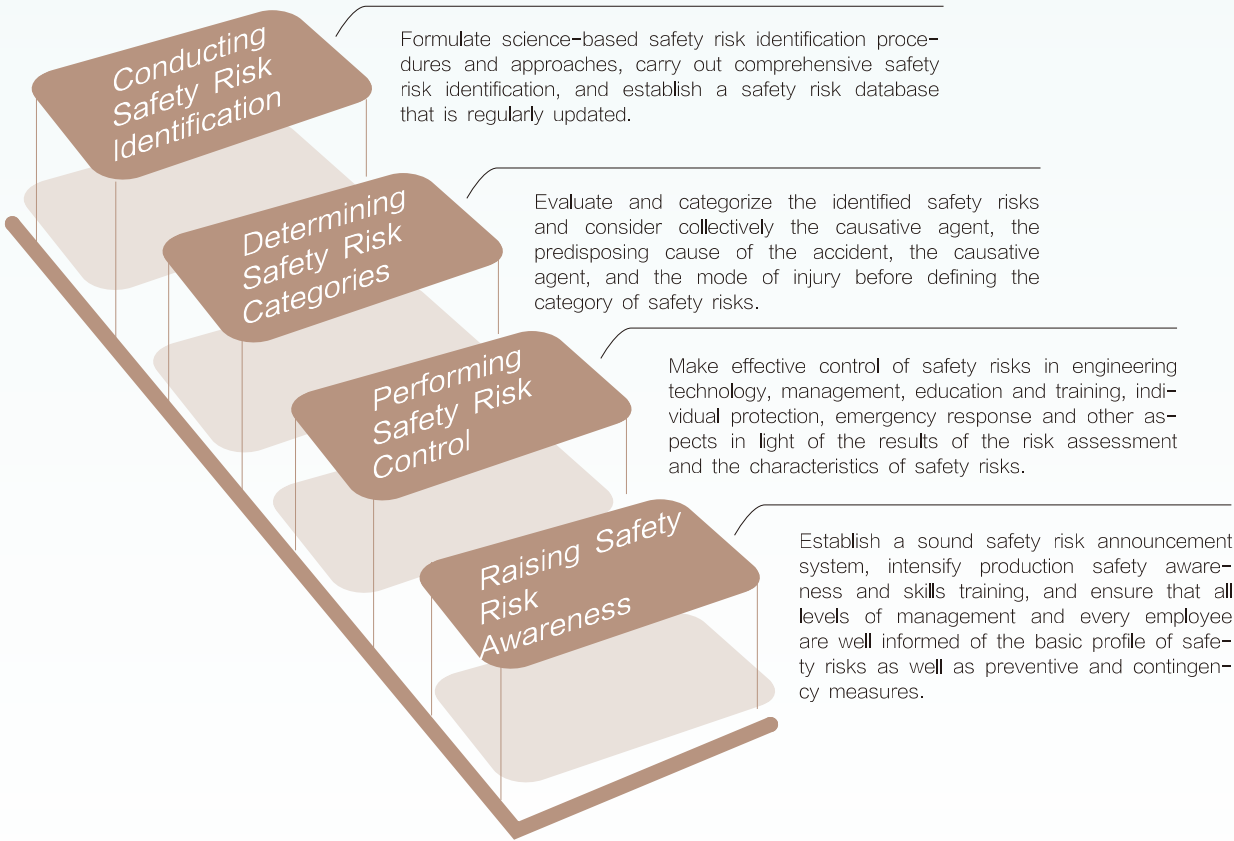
Conducting Safety Risk Identification

Formulate science-based safety risk identification procedures and approaches, carry out comprehensive safety risk identification, and establish a safety risk database that is regularly updated.

Determining Safety Risk Categories

Evaluate and categorize the identified safety risks and consider collectively the causative agent, the predisposing cause of the accident, the causative agent, and the mode of injury before defining the category of safety risks.

Performing Safety Risk Control

Make effective control of safety risks in engineering technology, management, education and training, individual protection, emergency response and other aspects in light of the results of the risk assessment and the characteristics of safety risks.

Raising Safety Risk Awareness

Establish a sound safety risk announcement system, intensify production safety awareness and skills training, and ensure that all levels of management and every employee are well informed of the basic profile of safety risks as well as preventive and contingency measures.